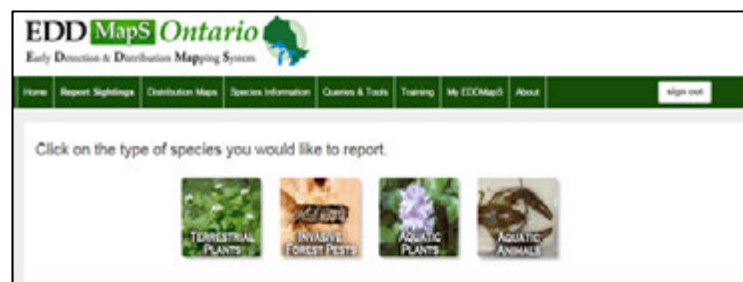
EDD MapS Ontario
Early Detection & Distribution Mapping System

Home | Report Sightings | Distribution Maps | Species Information | Queries & Tools | Training | My EDDMapS | About | sign out

Click on the type of species you would like to report.

TERRESTRIAL PLANTS
INVASIVE FOREST PESTS
AQUATIC PLANTS
AQUATIC ANIMALS